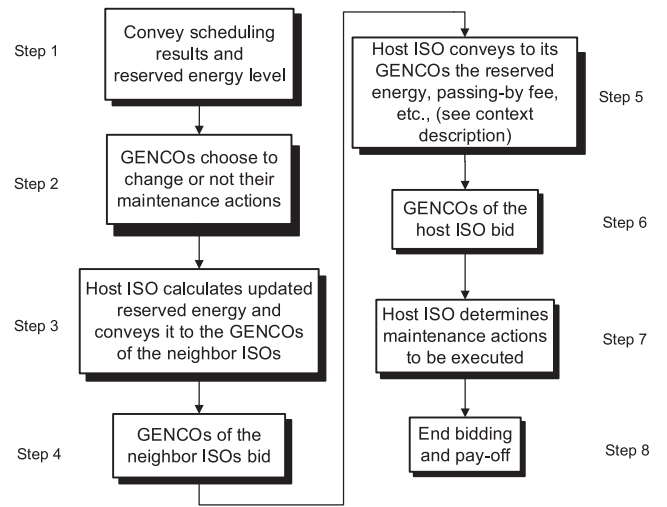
Step 1
Convey scheduling results and reserved energy level

Step 2
GENCOs choose to change or not their maintenance actions

Step 3
Host ISO calculates updated reserved energy and conveys it to the GENCOs of the neighbor ISOs

Step 4
GENCOs of the neighbor ISOs bid

Step 5
Host ISO conveys to its GENCOs the reserved energy, passing-by fee, etc., (see context description)

Step 6
GENCOs of the host ISO bid

Step 7
Host ISO determines maintenance actions to be executed

Step 8
End bidding and pay-off